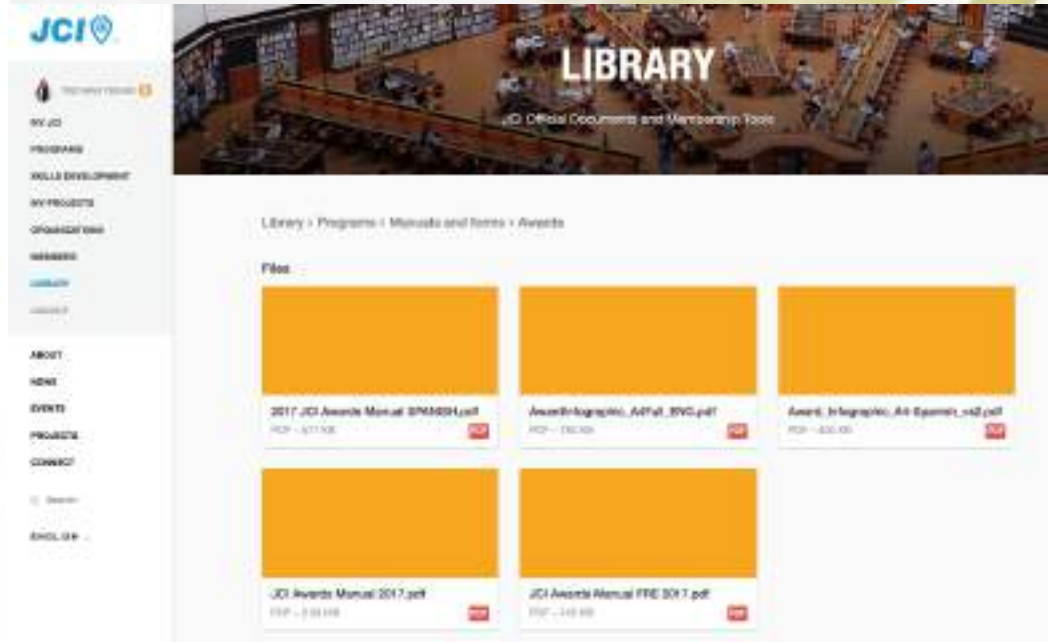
JCI

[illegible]

MY JCI
PROGRAMS
SKILLS DEVELOPMENT
MY PROJECTS
ORGANIZATIONS
MEMBERS
LIBRARY
LOGOUT

ABOUT
NEWS
EVENTS
PROJECTS
CONNECT

Search

ENGLISH

LIBRARY

JCI Official Documents and Membership Tools

Library > Programs > Manuals and forms > Awards

Files

2017 JCI Awards Manual SPANISH.pdf
PDF – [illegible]
PDF

AwardInfographic_A4Full_ENG.pdf
PDF – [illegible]
PDF

Award_Infographic_A4-Spanish_vs2.pdf
PDF – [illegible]
PDF

JCI Awards Manual 2017.pdf
PDF – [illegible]
PDF

JCI Awards Manual FRE 2017.pdf
PDF – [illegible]
PDF